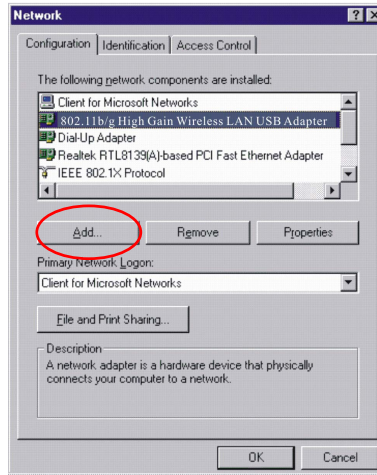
Network

? X

Configuration | Identification | Access Control

The following network components are installed:

Client for Microsoft Networks
802.11b/g High Gain Wireless LAN USB Adapter
Dial-Up Adapter
Realtek RTL8139(A)-based PCI Fast Ethernet Adapter
IEEE 802.1X Protocol

Add... | Remove | Properties

Primary Network Logon:

Client for Microsoft Networks

File and Print Sharing...

Description
A network adapter is a hardware device that physically connects your computer to a network.

OK | Cancel